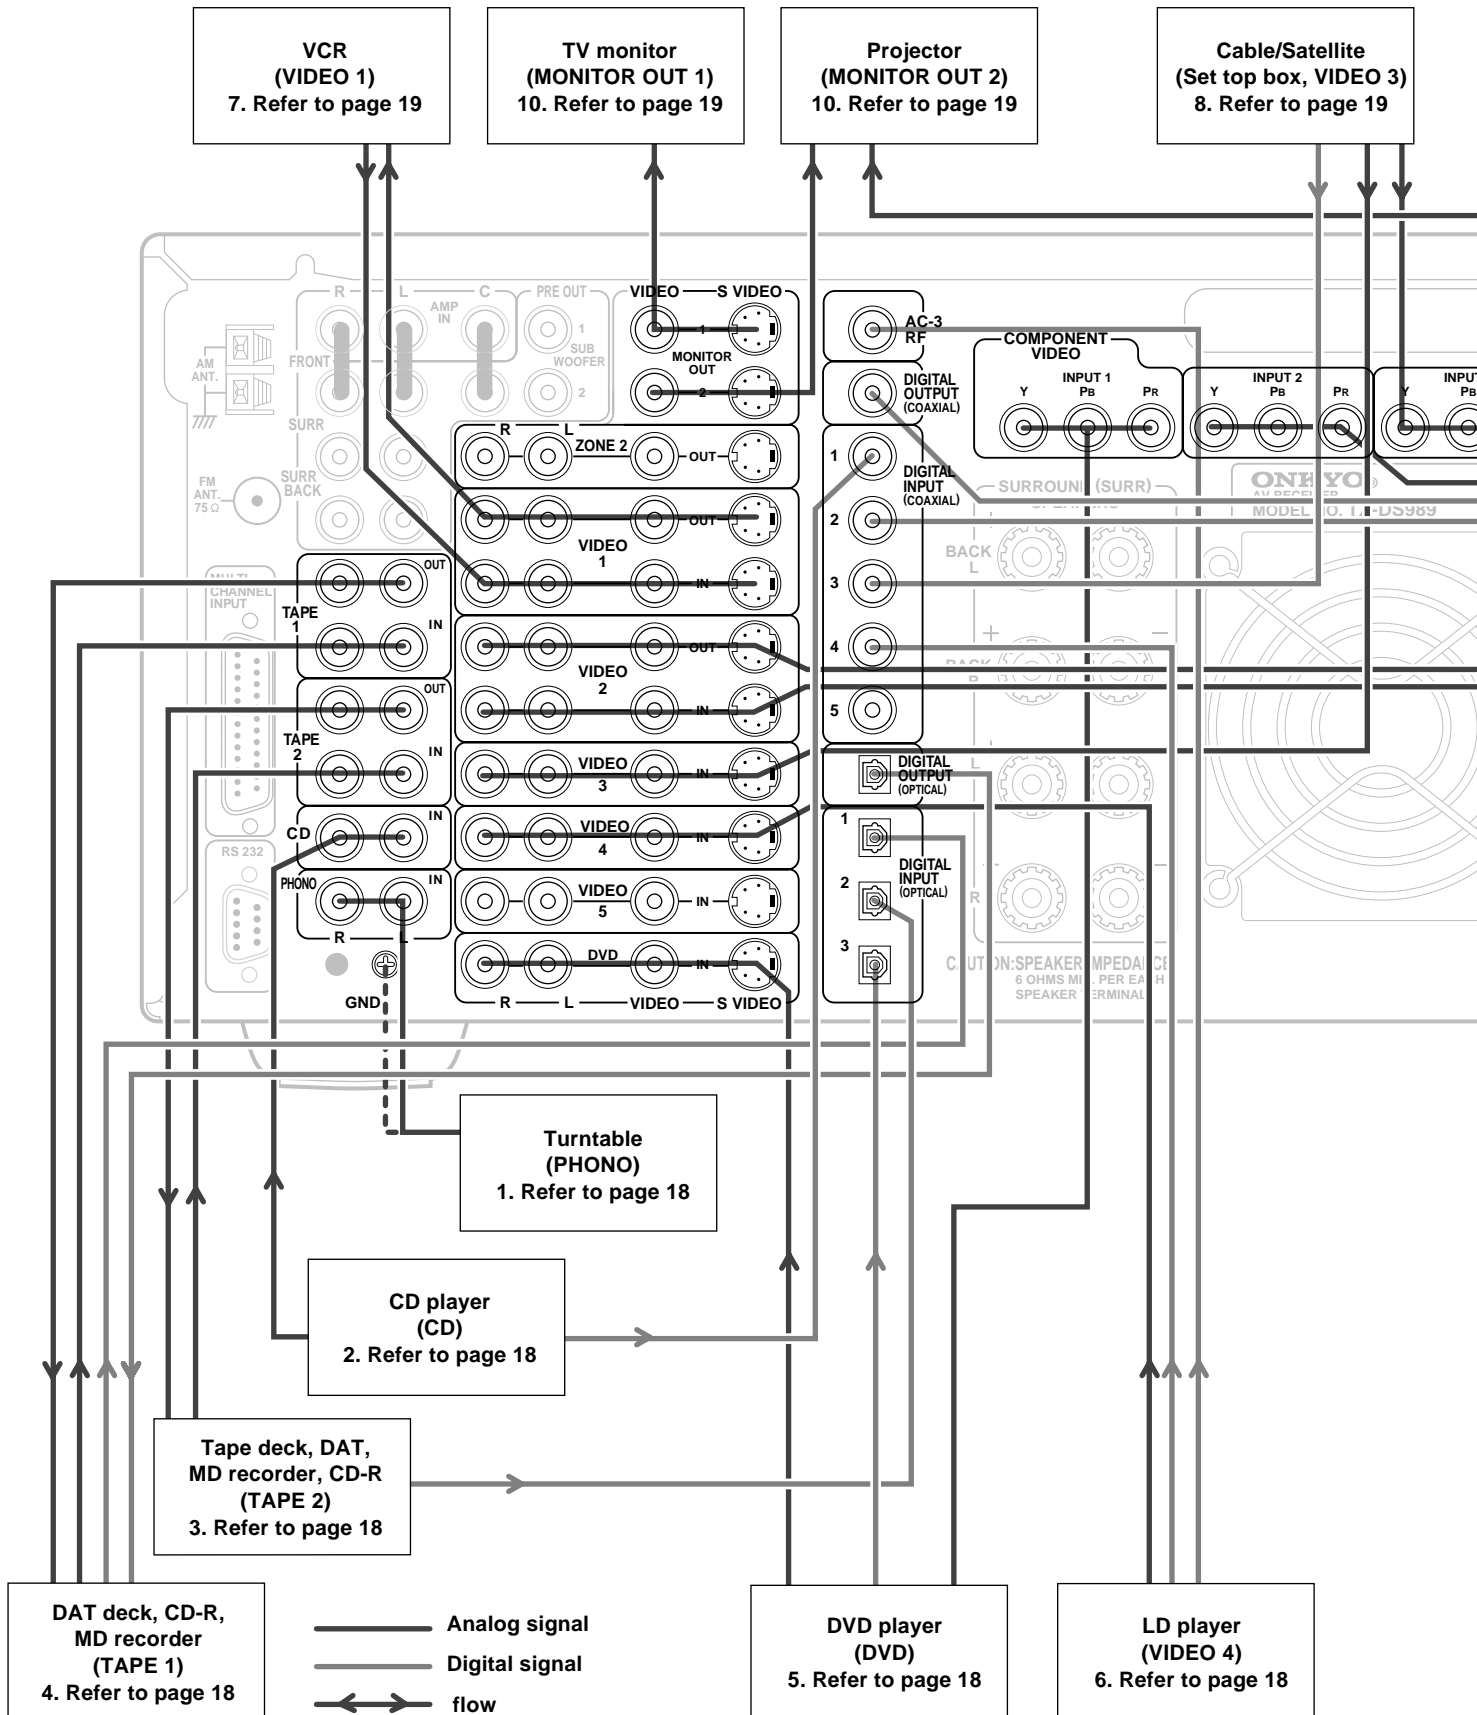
VCR
(VIDEO 1)
7. Refer to page 19

TV monitor
(MONITOR OUT 1)
10. Refer to page 19

Projector
(MONITOR OUT 2)
10. Refer to page 19

Cable/Satellite
(Set top box, VIDEO 3)
8. Refer to page 19

R L C AMP IN PRE OUT 1 SUB WOOFER 2
AM ANT.
FRONT
SURR
SURR BACK
FM ANT. 75 Ω
VIDEO S VIDEO 1 MONITOR OUT 2
AC-3 RF
DIGITAL OUTPUT (COAXIAL)
COMPONENT VIDEO
INPUT 1 Y PB PR
INPUT 2 Y PB PR
INPUT Y PB
R L ZONE 2 OUT
1 DIGITAL INPUT (COAXIAL)
SURROUND (SURR)
ONKYO AV RECEIVER MODEL NO. TX-DS989
OUT VIDEO 1 IN
2
3
4
5
BACK L
MULTI CHANNEL INPUT
TAPE 1 OUT IN
VIDEO 2 OUT IN
TAPE 2 OUT IN
VIDEO 3 IN
DIGITAL OUTPUT (OPTICAL)
CD IN
VIDEO 4 IN
1
DIGITAL INPUT (OPTICAL)
2
RS 232
PHONO IN
VIDEO 5 IN
R L
3
DVD IN
GND
R L VIDEO S VIDEO
CAUTION:SPEAKER IMPEDANCE 6 OHMS MIN. PER EACH SPEAKER TERMINAL

Turntable
(PHONO)
1. Refer to page 18

CD player
(CD)
2. Refer to page 18

Tape deck, DAT,
MD recorder, CD-R
(TAPE 2)
3. Refer to page 18

DAT deck, CD-R,
MD recorder
(TAPE 1)
4. Refer to page 18

Analog signal
Digital signal
flow

DVD player
(DVD)
5. Refer to page 18

LD player
(VIDEO 4)
6. Refer to page 18